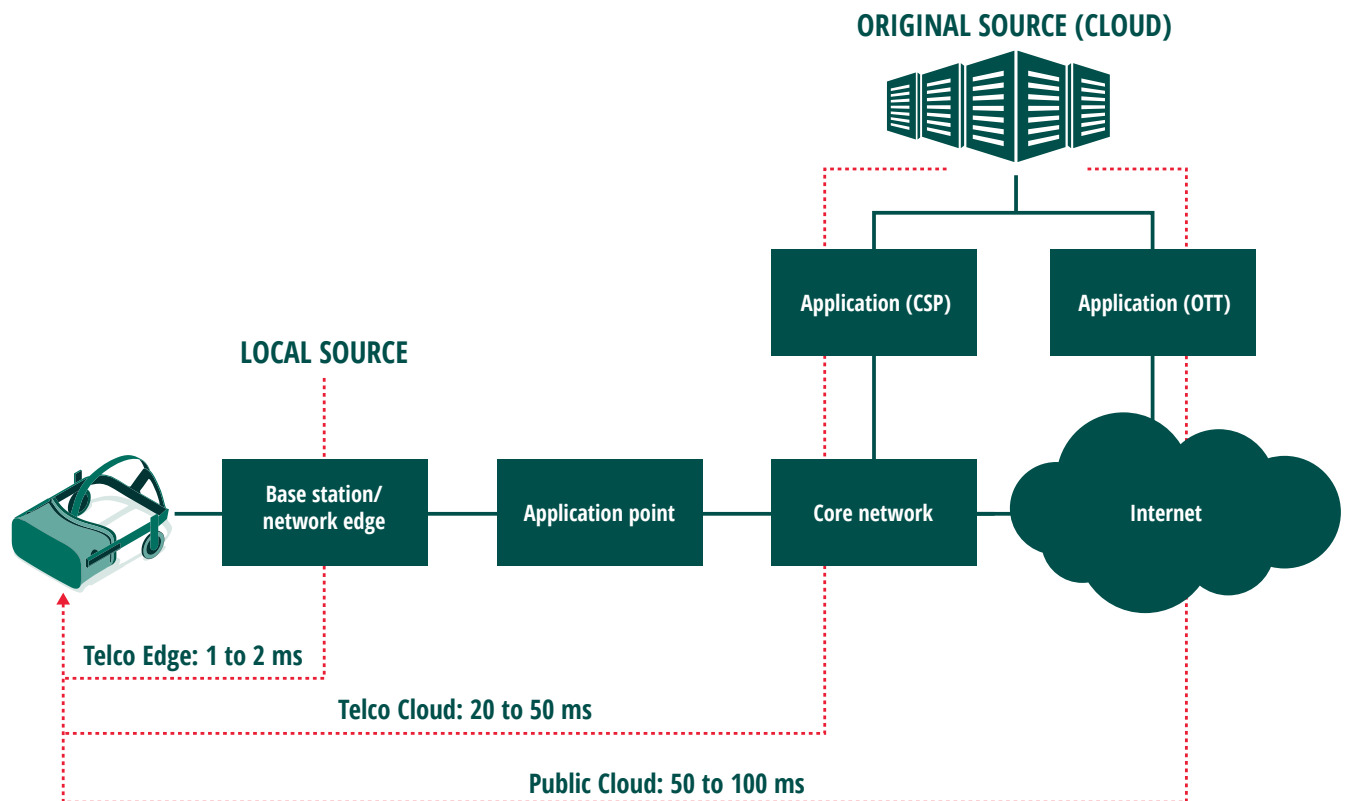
ORIGINAL SOURCE (CLOUD)

Application (CSP)

Application (OTT)

LOCAL SOURCE

Base station/ network edge

Application point

Core network

Internet

Telco Edge: 1 to 2 ms

Telco Cloud: 20 to 50 ms

Public Cloud: 50 to 100 ms